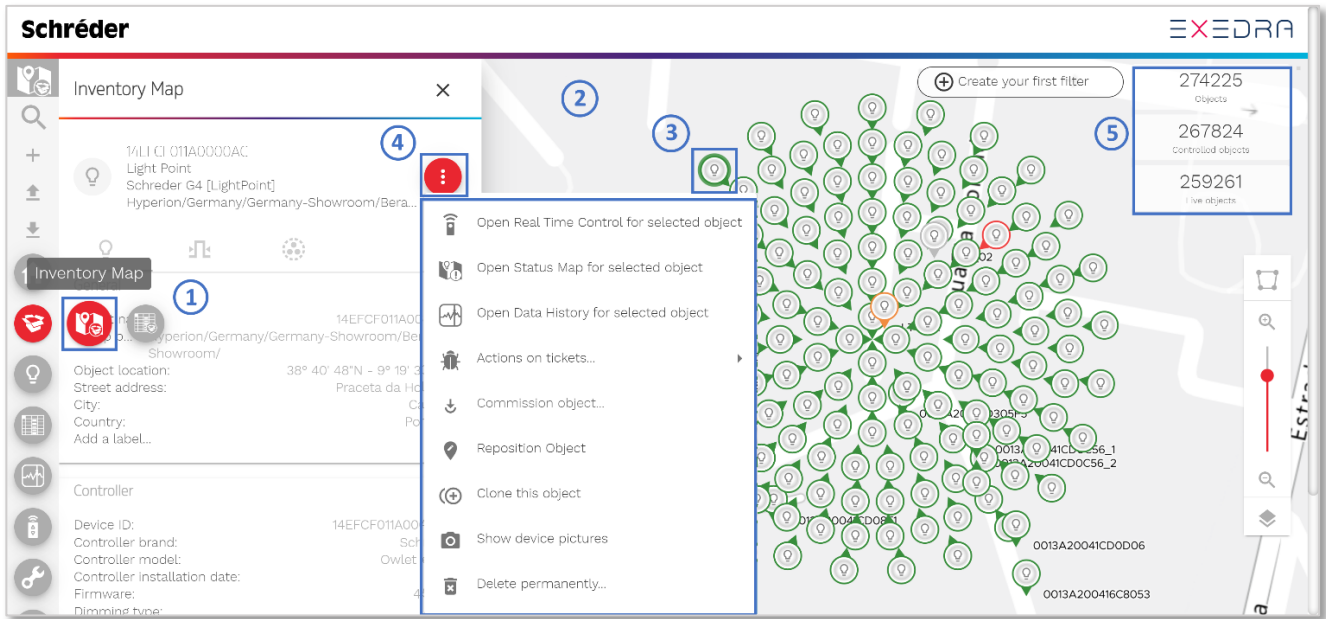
Schréder

EXEDRA

Inventory Map

14EFCF011A000AC
Light Point
Schreder G4 [LightPoint]
Hyperion/Germany/Germany-Showroom/Bera...

Inventory Map

1

14EFCF011A00
Hyperion/Germany/Germany-Showroom/Ber
Showroom/
Object location: 38° 40' 48"N - 9° 19' 3
Street address: Praceta da Ho
City: Ca
Country: Po
Add a label...

Controller

Device ID: 14EFCF011A00
Controller brand: Sch
Controller model: Owlet
Controller installation date:
Firmware: 4
Dimming type:

2

3

4

Create your first filter

Open Real Time Control for selected object
Open Status Map for selected object
Open Data History for selected object
Actions on tickets...
Commission object...
Reposition Object
Clone this object
Show device pictures
Delete permanently...

5

274225
Objects

267824
Controlled objects

259261
Live objects

0013A20041CD0C56_1
0013A20041CD0C56_2
0013A20041CD0D06
0013A200416C8053

Estr